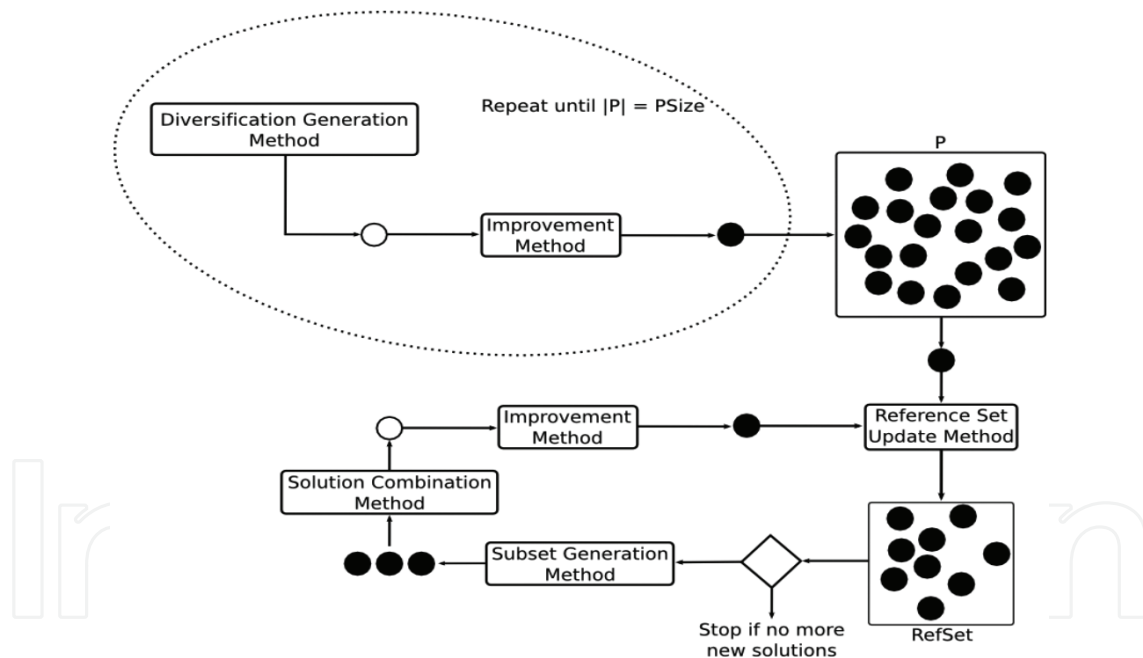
Diversification Generation Method

Repeat until |P| = PSize

P

Improvement Method

Improvement Method

Reference Set Update Method

Solution Combination Method

Subset Generation Method

Stop if no more new solutions

RefSet